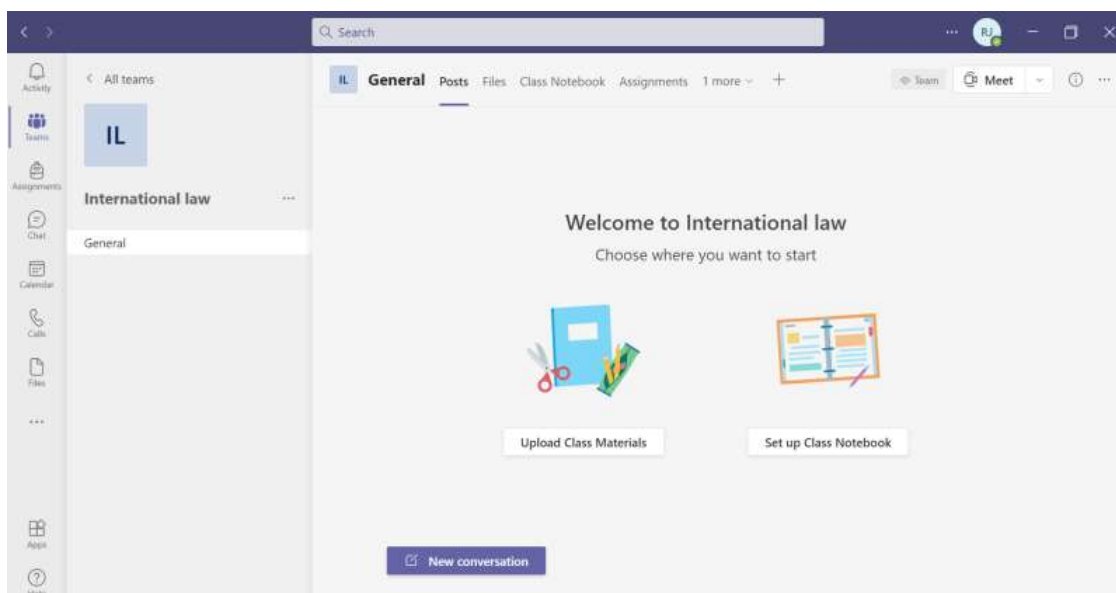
Search

RJ

Activity

Teams

Assignments

Chat

Calendar

Calls

Files

...

Apps

< All teams

IL

International law ...

General

IL General Posts Files Class Notebook Assignments 1 more +

Team Meet

Welcome to International law

Choose where you want to start

Upload Class Materials

Set up Class Notebook

New conversation